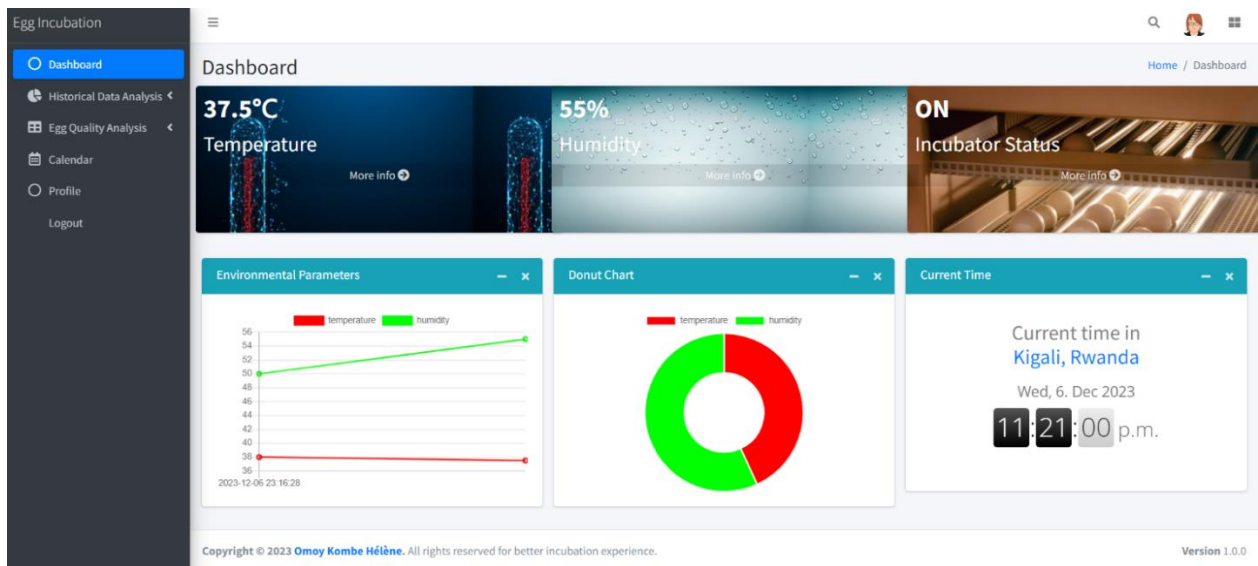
Egg Incubation

Dashboard
Historical Data Analysis
Egg Quality Analysis
Calendar
Profile
Logout

Dashboard

Home / Dashboard

37.5°C
Temperature
More info

55%
Humidity
More info

ON
Incubator Status
More info

Environmental Parameters

temperature humidity

56
54
52
50
48
46
44
42
40
38
36

2023-12-06 23:16:28

Donut Chart

temperature humidity

Current Time

Current time in
Kigali, Rwanda
Wed, 6. Dec 2023
11:21:00 p.m.

Copyright © 2023 Omoy Kombe Hélène. All rights reserved for better incubation experience.

Version 1.0.0